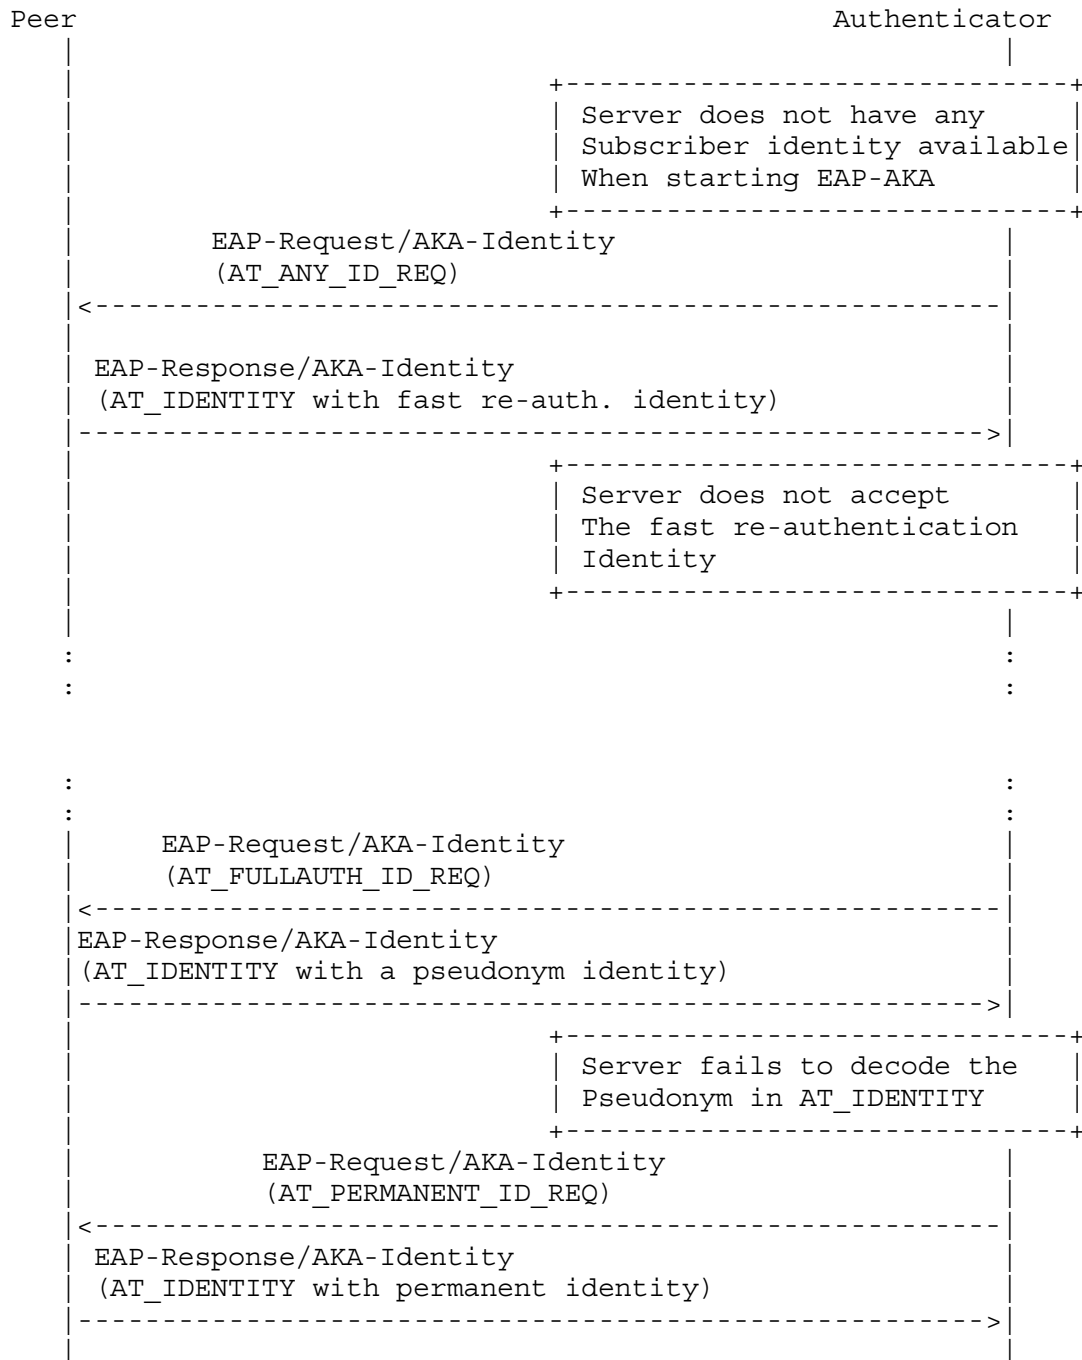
Peer Authenticator

Server does not have any Subscriber identity available When starting EAP-AKA

EAP-Request/AKA-Identity (AT_ANY_ID_REQ)

EAP-Response/AKA-Identity (AT_IDENTITY with fast re-auth. identity)

Server does not accept The fast re-authentication Identity

:
:

:
:

EAP-Request/AKA-Identity (AT_FULLAUTH_ID_REQ)

EAP-Response/AKA-Identity (AT_IDENTITY with a pseudonym identity)

Server fails to decode the Pseudonym in AT_IDENTITY

EAP-Request/AKA-Identity (AT_PERMANENT_ID_REQ)

EAP-Response/AKA-Identity (AT_IDENTITY with permanent identity)